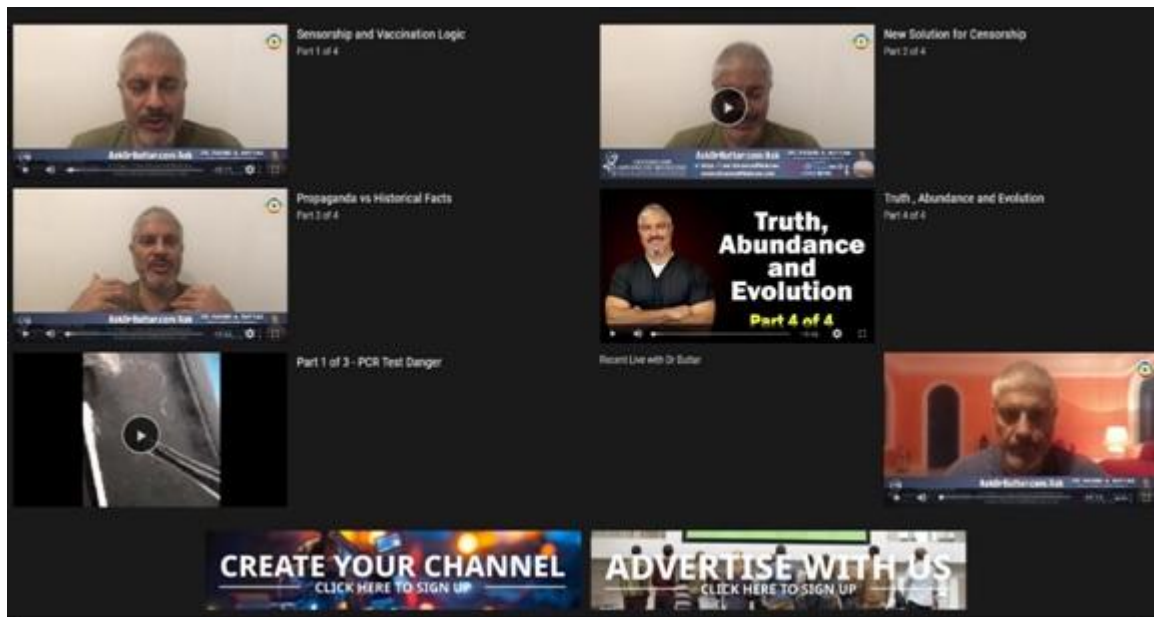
AskDrButtar.com/Ask

Sensorship and Vaccination Logic

Part 1 of 4

AskDrButtar.com/Ask

New Solution for Censorship

Part 2 of 4

AskDrButtar.com/Ask

Propaganda vs Historical Facts

Part 3 of 4

Truth, Abundance and Evolution

Part 4 of 4

Truth , Abundance and Evolution

Part 4 of 4

Part 1 of 3 - PCR Test Danger

Recent Live with Dr Buttar

AskDrButtar.com/Ask

CREATE YOUR CHANNEL
CLICK HERE TO SIGN UP

ADVERTISE WITH US
CLICK HERE TO SIGN UP